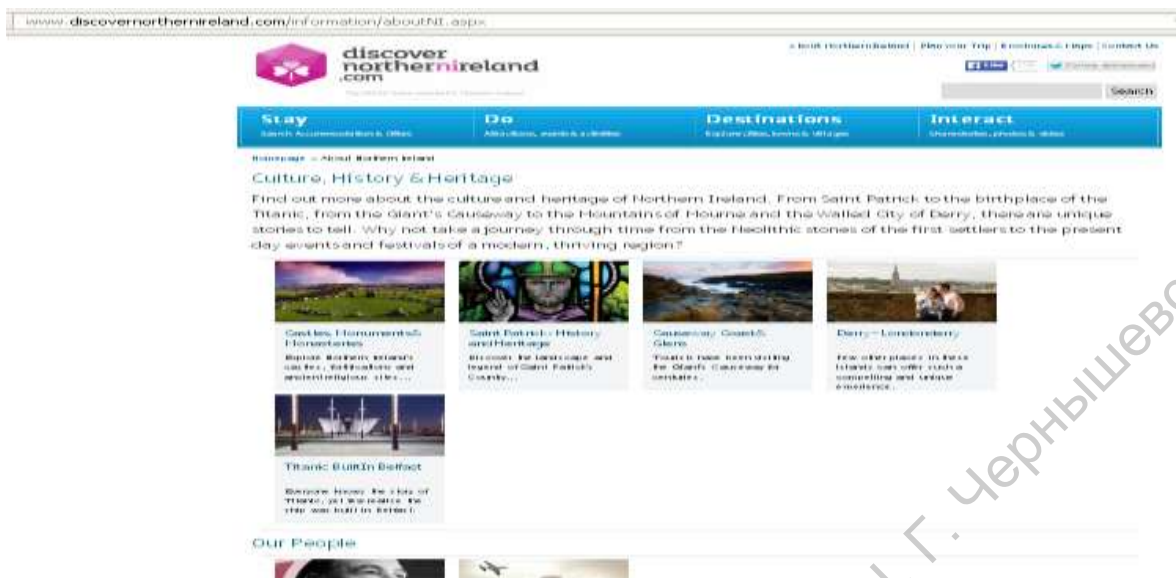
www.discovernorthernireland.com/information/aboutNI.aspx

discover northernireland .com

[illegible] | Plan your Trip | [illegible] | Contact Us

Search

Stay
Search Accommodation & Offers

Do
Attractions, events & activities

Destinations
Explore cities, towns & villages

Interact
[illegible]

Homepage » About Northern Ireland

Culture, History & Heritage

Find out more about the culture and heritage of Northern Ireland. From Saint Patrick to the birthplace of the Titanic, from the Giant's Causeway to the Mountains of Mourne and the Walled City of Derry, there are unique stories to tell. Why not take a journey through time from the Neolithic stones of the first settlers to the present day events and festivals of a modern, thriving region?

Castles, Monuments & Monasteries
Explore Northern Ireland's castles, fortifications and ancient religious sites...

Saint Patrick - History and Heritage
Discover the landscape and legend of Saint Patrick's County...

Causeway Coast & Glens
Tourists have been visiting the Giant's Causeway for centuries...

Derry - Londonderry
Few other places in these islands can offer such a compelling and unique experience...

Titanic Built In Belfast
Everyone knows the story of Titanic, yet few realise the ship was built in Belfast.

Our People

Г. Чернышевс